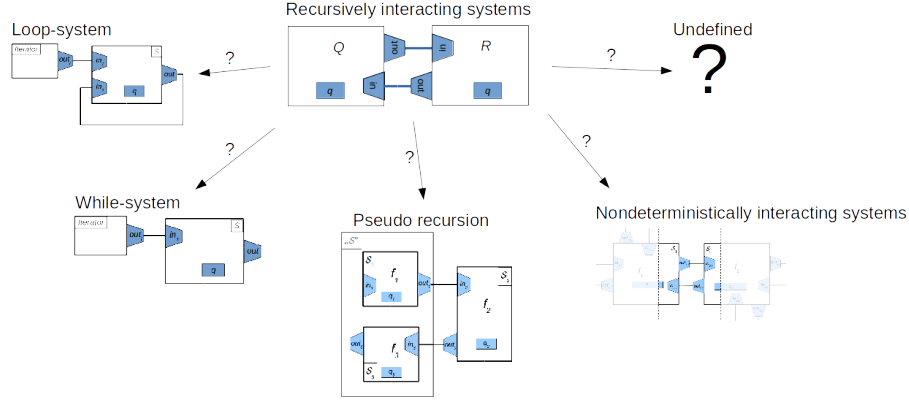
Recursively interacting systems

Q

out

in

in

out

R

q

q

Loop-system

?

Iterator

out

$in_1$

$in_2$

S

out

q

?

Undefined

?

?

?

?

While-system

Iterator

out

$in_1$

S

out

q

Pseudo recursion

$S''$

S

$f_1$

$in_1$

$q_1$

out

$in_1$

$S_2$

$f_2$

$out_1$

$in_1$

$f_3$

out

$q_2$

$S_3$

$q_3$

Nondeterministically interacting systems

$S_1$

S

$f_1$

$f_2$